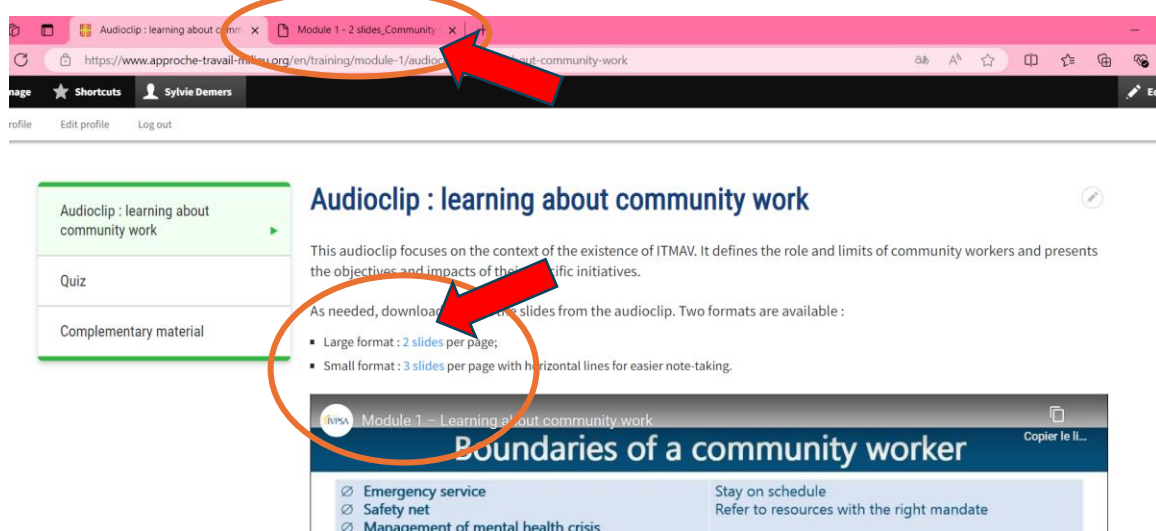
Audioclip : learning about comm ×
Module 1 - 2 slides_Community ×

https://www.approche-travail-milieu.org/en/training/module-1/audioc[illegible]out-community-work

nage
Shortcuts
Sylvie Demers
Ed

rofile
Edit profile
Log out

Audioclip : learning about community work

Quiz

Complementary material

Audioclip : learning about community work

This audioclip focuses on the context of the existence of ITMAV. It defines the role and limits of community workers and presents the objectives and impacts of thei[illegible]cific initiatives.

As needed, downloa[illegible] the slides from the audioclip. Two formats are available :

- Large format : 2 slides per page;
- Small format : 3 slides per page with h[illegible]rizontal lines for easier note-taking.

Module 1 – Learning a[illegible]out community work
Copier le li...

Boundaries of a community worker

∅ Emergency service
∅ Safety net
∅ Management of mental health crisis

Stay on schedule
Refer to resources with the right mandate